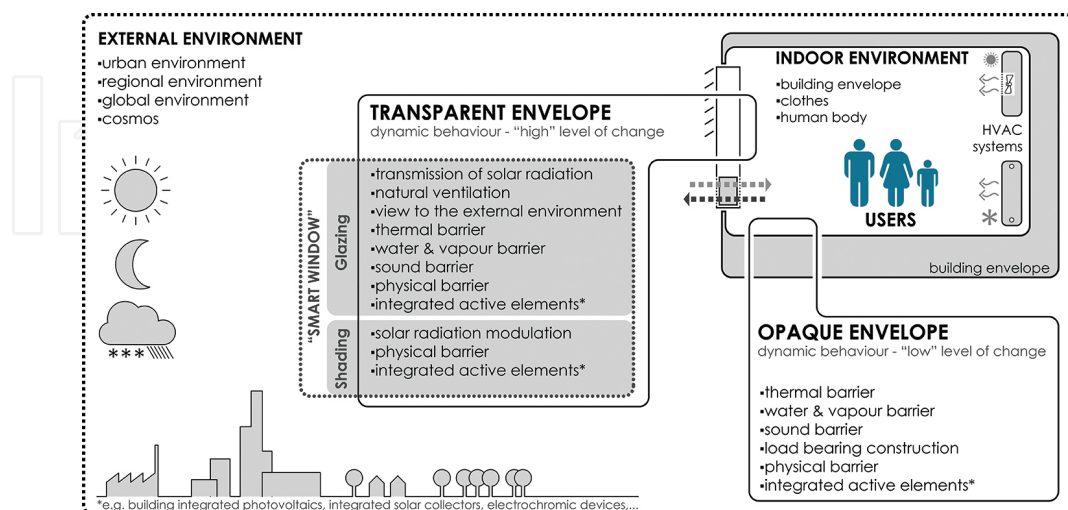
EXTERNAL ENVIRONMENT
▪urban environment
▪regional environment
▪global environment
▪cosmos

TRANSPARENT ENVELOPE
dynamic behaviour - "high" level of change

"SMART WINDOW"

Glazing
▪transmission of solar radiation
▪natural ventilation
▪view to the external environment
▪thermal barrier
▪water & vapour barrier
▪sound barrier
▪physical barrier
▪integrated active elements*

Shading
▪solar radiation modulation
▪physical barrier
▪integrated active elements*

INDOOR ENVIRONMENT
▪building envelope
▪clothes
▪human body

HVAC systems

USERS

building envelope

OPAQUE ENVELOPE
dynamic behaviour - "low" level of change

▪thermal barrier
▪water & vapour barrier
▪sound barrier
▪load bearing construction
▪physical barrier
▪integrated active elements*

*e.g. building integrated photovoltaics, integrated solar collectors, electrochromic devices,...